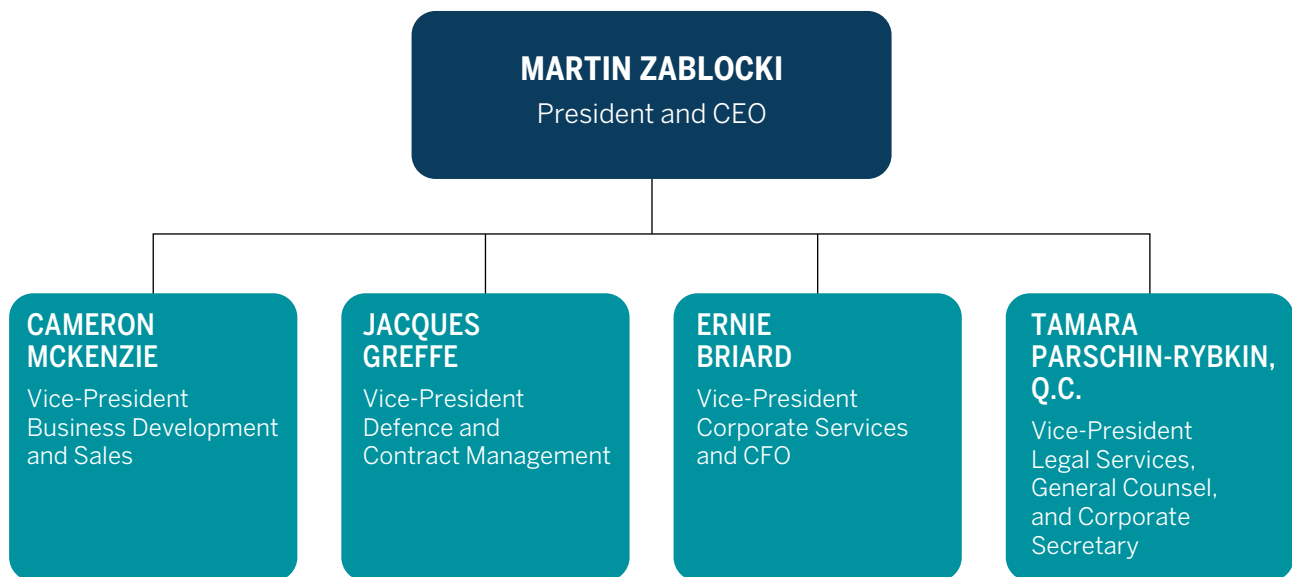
MARTIN ZABLOCKI
President and CEO

CAMERON MCKENZIE
Vice-President Business Development and Sales

JACQUES GREFFE
Vice-President Defence and Contract Management

ERNIE BRIARD
Vice-President Corporate Services and CFO

TAMARA PARSCHIN-RYBKIN, Q.C.
Vice-President Legal Services, General Counsel, and Corporate Secretary